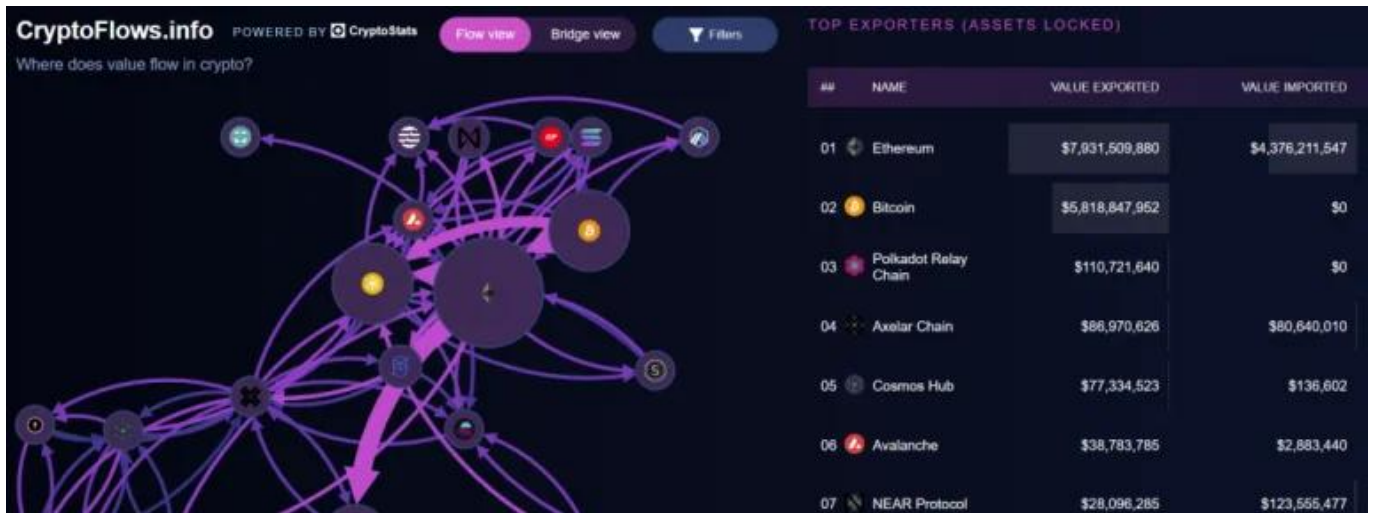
CryptoFlows.info POWERED BY CryptoStats

Flow view Bridge view Filters

Where does value flow in crypto?

TOP EXPORTERS (ASSETS LOCKED)

| ## | NAME | VALUE EXPORTED | VALUE IMPORTED |
|---|---|---|---|
| 01 | Ethereum | $7,931,509,880 | $4,376,211,547 |
| 02 | Bitcoin | $5,818,847,952 | $0 |
| 03 | Polkadot Relay Chain | $110,721,640 | $0 |
| 04 | Axelar Chain | $86,970,626 | $80,640,010 |
| 05 | Cosmos Hub | $77,334,523 | $136,602 |
| 06 | Avalanche | $38,783,785 | $2,883,440 |
| 07 | NEAR Protocol | $28,096,285 | $123,555,477 |